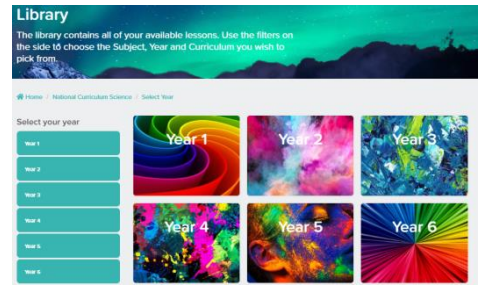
Library

The library contains all of your available lessons. Use the filters on the side to choose the Subject, Year and Curriculum you wish to pick from.

Home / National Curriculum Science / Select Year

Select your year

Year 1

Year 2

Year 3

Year 4

Year 5

Year 6

Year 1

Year 2

Year 3

Year 4

Year 5

Year 6